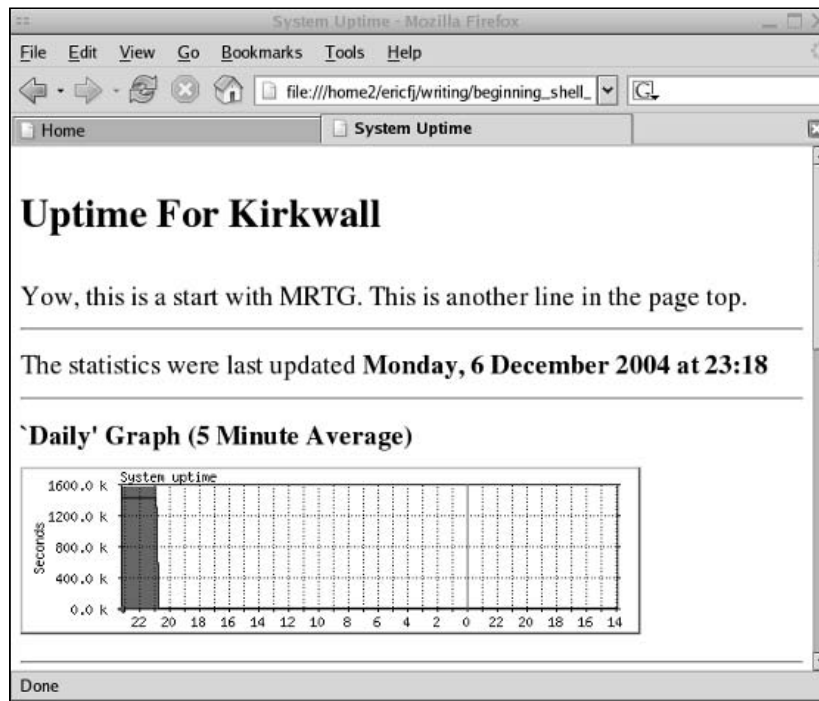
System Uptime - Mozilla Firefox

File Edit View Go Bookmarks Tools Help

file:///home2/ericfj/writing/beginning_shell_

Home

System Uptime

# Uptime For Kirkwall

Yow, this is a start with MRTG. This is another line in the page top.

The statistics were last updated **Monday, 6 December 2004 at 23:18**

**`Daily' Graph (5 Minute Average)**

System uptime

1600.0 k
1200.0 k
800.0 k
400.0 k
0.0 k

Seconds

22 20 18 16 14 12 10 8 6 4 2 0 22 20 18 16 14

Done